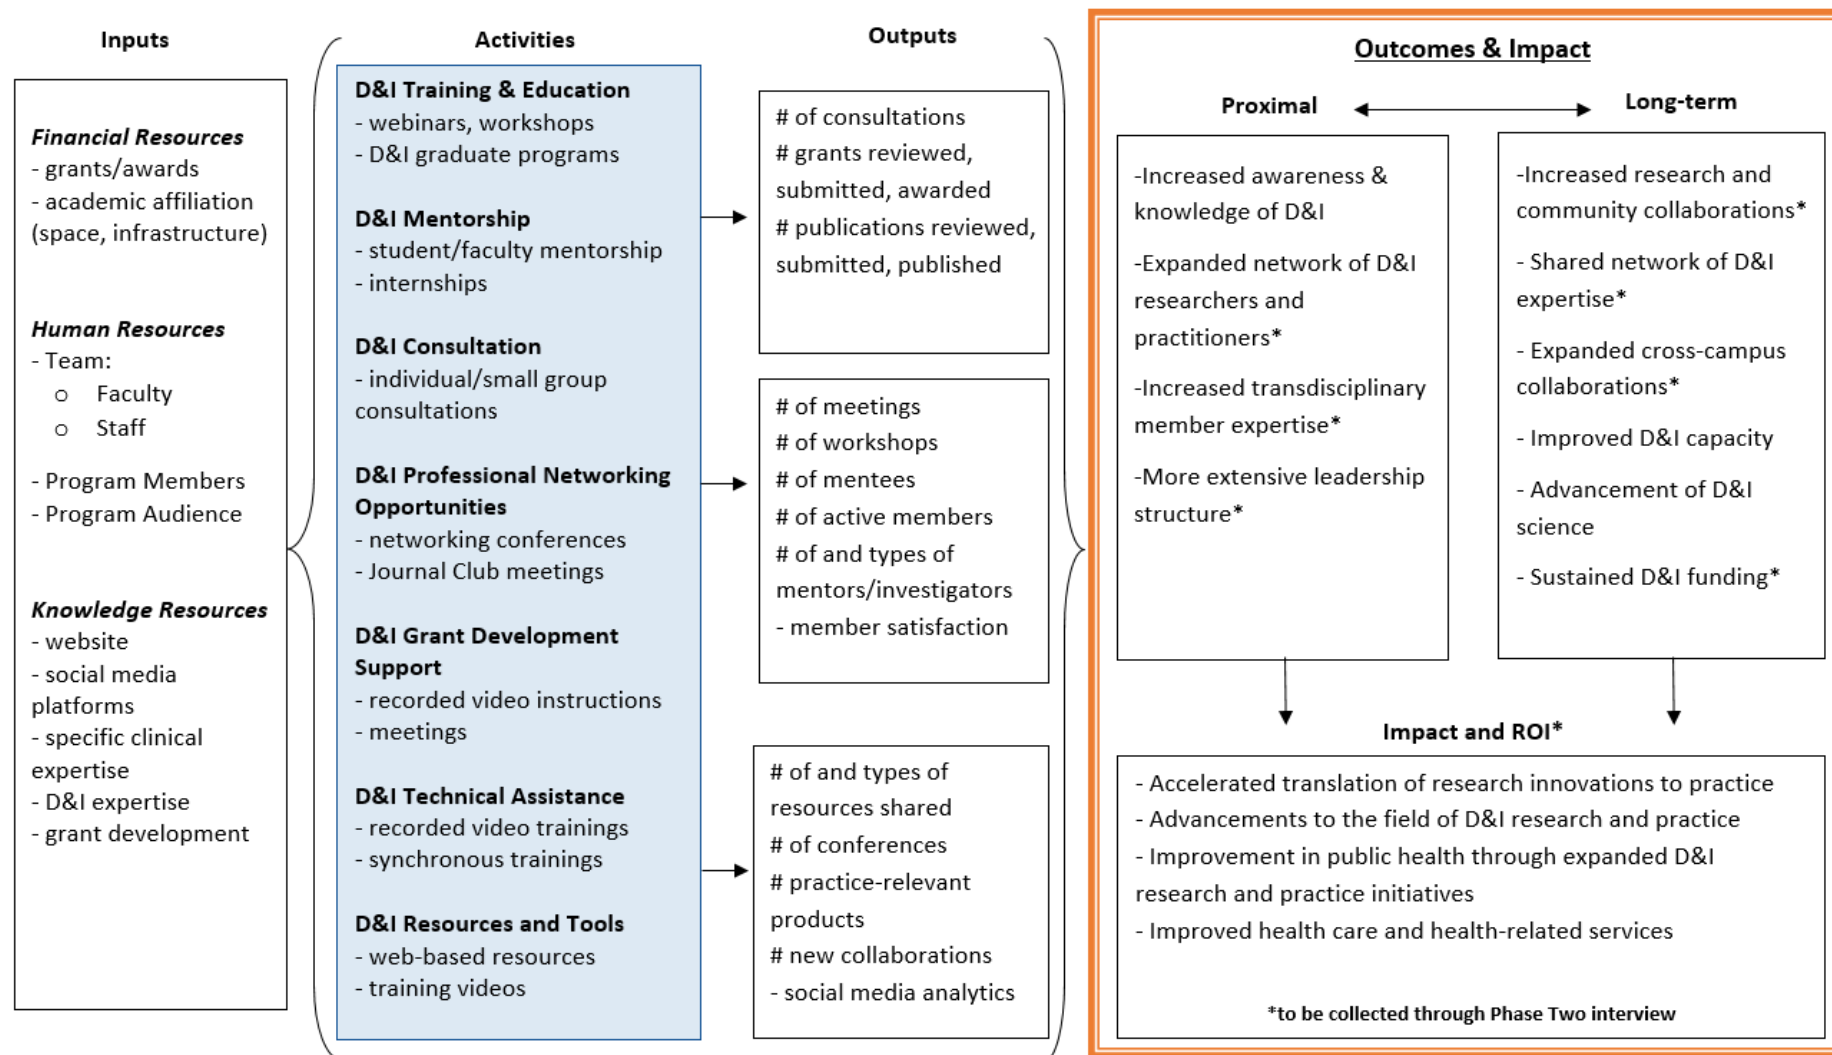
Inputs

*Financial Resources*
- grants/awards
- academic affiliation (space, infrastructure)

*Human Resources*
- Team:
  o Faculty
  o Staff

- Program Members
- Program Audience

*Knowledge Resources*
- website
- social media platforms
- specific clinical expertise
- D&I expertise
- grant development

Activities

**D&I Training & Education**
- webinars, workshops
- D&I graduate programs

**D&I Mentorship**
- student/faculty mentorship
- internships

**D&I Consultation**
- individual/small group consultations

**D&I Professional Networking Opportunities**
- networking conferences
- Journal Club meetings

**D&I Grant Development Support**
- recorded video instructions
- meetings

**D&I Technical Assistance**
- recorded video trainings
- synchronous trainings

**D&I Resources and Tools**
- web-based resources
- training videos

Outputs

# of consultations
# grants reviewed, submitted, awarded
# publications reviewed, submitted, published

# of meetings
# of workshops
# of mentees
# of active members
# of and types of mentors/investigators
- member satisfaction

# of and types of resources shared
# of conferences
# practice-relevant products
# new collaborations
- social media analytics

Outcomes & Impact

Proximal

-Increased awareness & knowledge of D&I

-Expanded network of D&I researchers and practitioners*

-Increased transdisciplinary member expertise*

-More extensive leadership structure*

Long-term

-Increased research and community collaborations*

- Shared network of D&I expertise*

- Expanded cross-campus collaborations*

- Improved D&I capacity

- Advancement of D&I science

- Sustained D&I funding*

Impact and ROI*

- Accelerated translation of research innovations to practice
- Advancements to the field of D&I research and practice
- Improvement in public health through expanded D&I research and practice initiatives
- Improved health care and health-related services

*to be collected through Phase Two interview